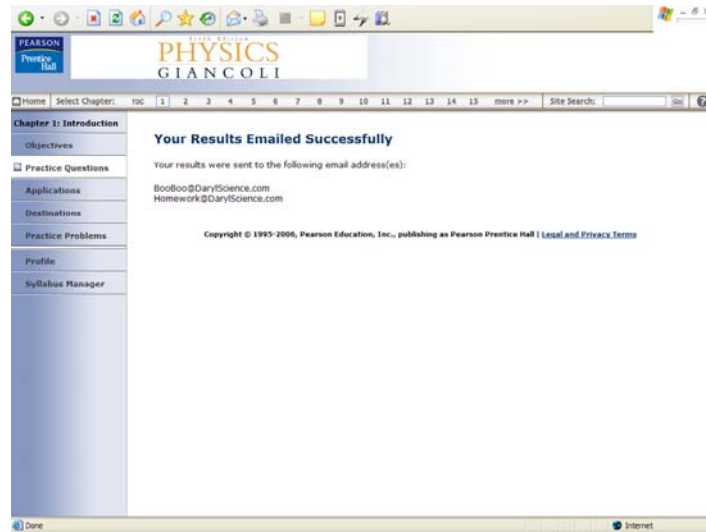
PEARSON
Prentice Hall

Sixth Edition
PHYSICS
GIANCOLI

Home | Select Chapter: TOC 1 2 3 4 5 6 7 8 9 10 11 12 13 14 15 more >> | Site Search: Go

Chapter 1: Introduction
Objectives
Practice Questions
Applications
Destinations
Practice Problems
Profile
Syllabus Manager

Your Results Emailed Successfully

Your results were sent to the following email address(es):

BooBoo@DarylScience.com
Homework@DarylScience.com

Copyright © 1995-2006, Pearson Education, Inc., publishing as Pearson Prentice Hall | Legal and Privacy Terms

Done
Internet